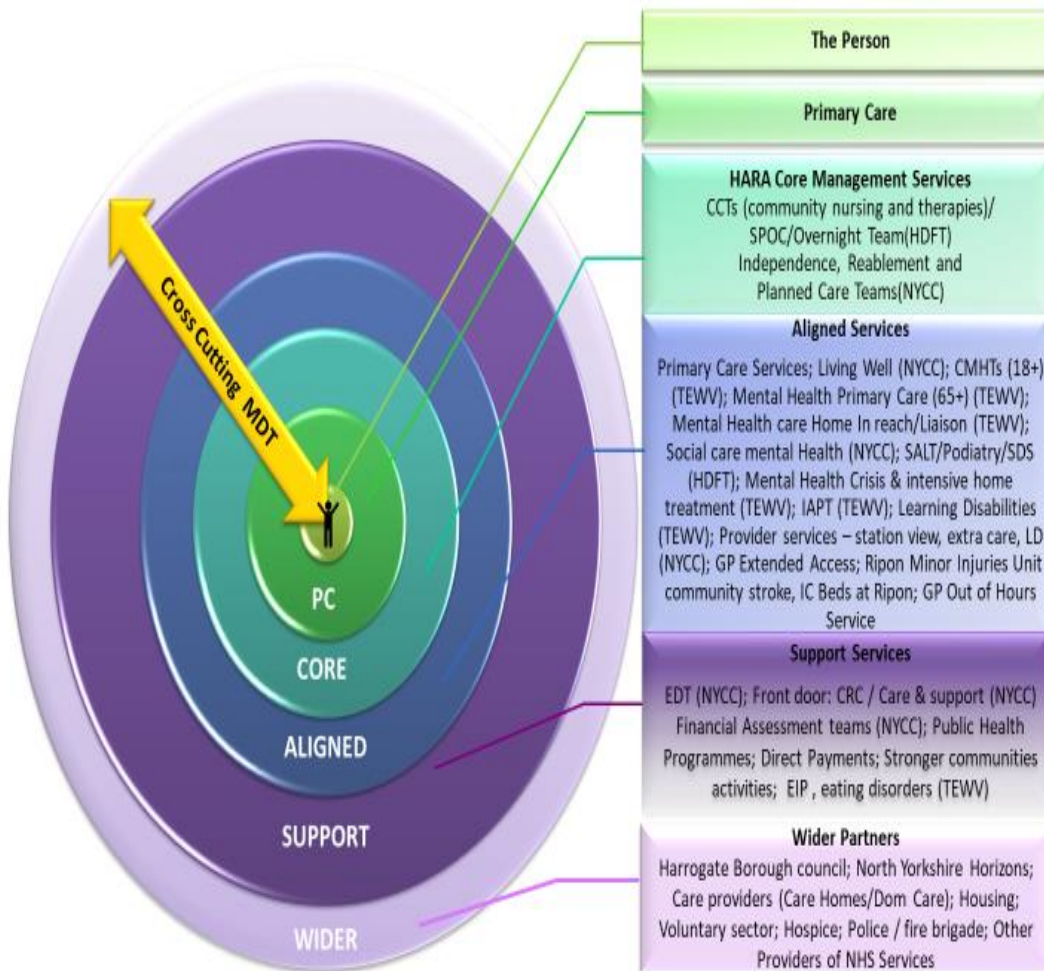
Cross Cutting MDT

PC

CORE

ALIGNED

SUPPORT

WIDER

The Person

Primary Care

HARA Core Management Services
CCTs (community nursing and therapies)/ SPOC/Overnight Team(HDFT) Independence, Reablement and Planned Care Teams(NYCC)

Aligned Services
Primary Care Services; Living Well (NYCC); CMHTs (18+) (TEWV); Mental Health Primary Care (65+) (TEWV); Mental Health care Home In reach/Liaison (TEWV); Social care mental Health (NYCC); SALT/Podiatry/SDS (HDFT); Mental Health Crisis & intensive home treatment (TEWV); IAPT (TEWV); Learning Disabilities (TEWV); Provider services – station view, extra care, LD (NYCC); GP Extended Access; Ripon Minor Injuries Unit community stroke, IC Beds at Ripon; GP Out of Hours Service

Support Services
EDT (NYCC); Front door: CRC / Care & support (NYCC) Financial Assessment teams (NYCC); Public Health Programmes; Direct Payments; Stronger communities activities; EIP , eating disorders (TEWV)

Wider Partners
Harrogate Borough council; North Yorkshire Horizons; Care providers (Care Homes/Dom Care); Housing; Voluntary sector; Hospice; Police / fire brigade; Other Providers of NHS Services